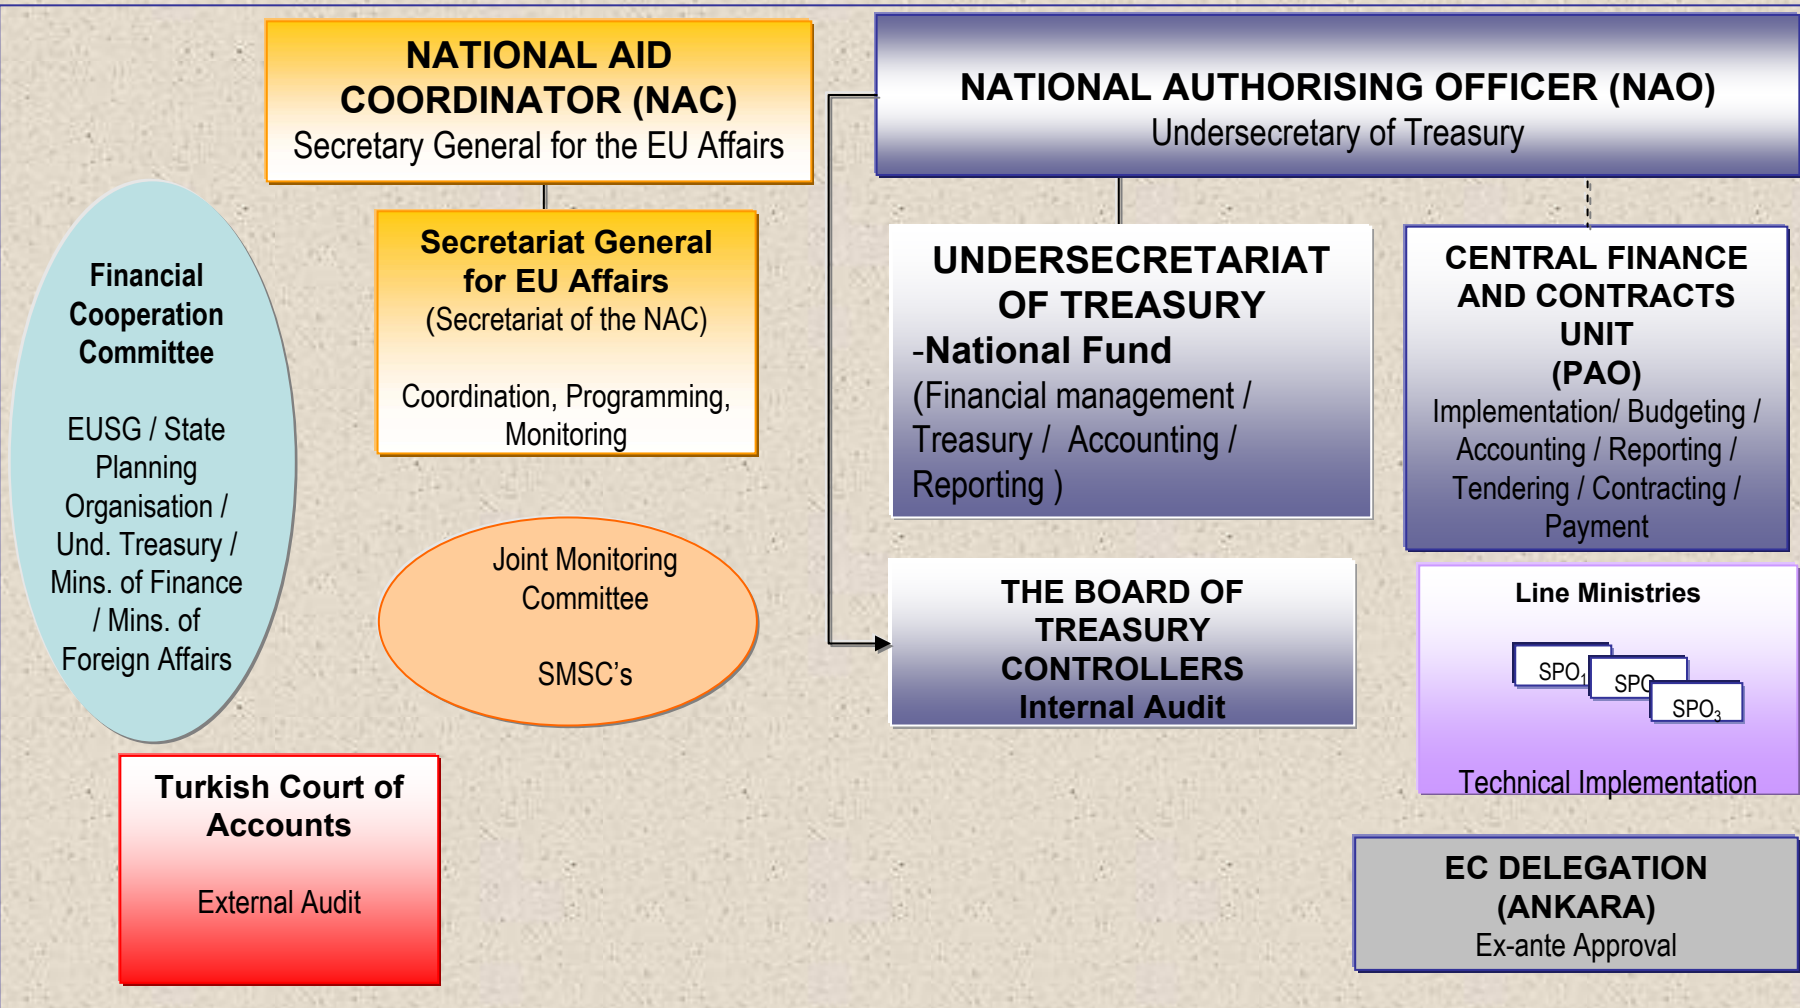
NATIONAL AID COORDINATOR (NAC)
Secretary General for the EU Affairs

NATIONAL AUTHORISING OFFICER (NAO)
Undersecretary of Treasury

Financial Cooperation Committee

EUSG / State Planning Organisation / Und. Treasury / Mins. of Finance / Mins. of Foreign Affairs

Secretariat General for EU Affairs
(Secretariat of the NAC)

Coordination, Programming, Monitoring

UNDERSECRETARIAT OF TREASURY
-National Fund
(Financial management / Treasury / Accounting / Reporting )

CENTRAL FINANCE AND CONTRACTS UNIT
(PAO)
Implementation/ Budgeting / Accounting / Reporting / Tendering / Contracting / Payment

Joint Monitoring Committee

SMSC's

THE BOARD OF TREASURY CONTROLLERS
Internal Audit

Line Ministries

$SPO_1$ SPO $SPO_3$

Technical Implementation

Turkish Court of Accounts

External Audit

EC DELEGATION (ANKARA)
Ex-ante Approval